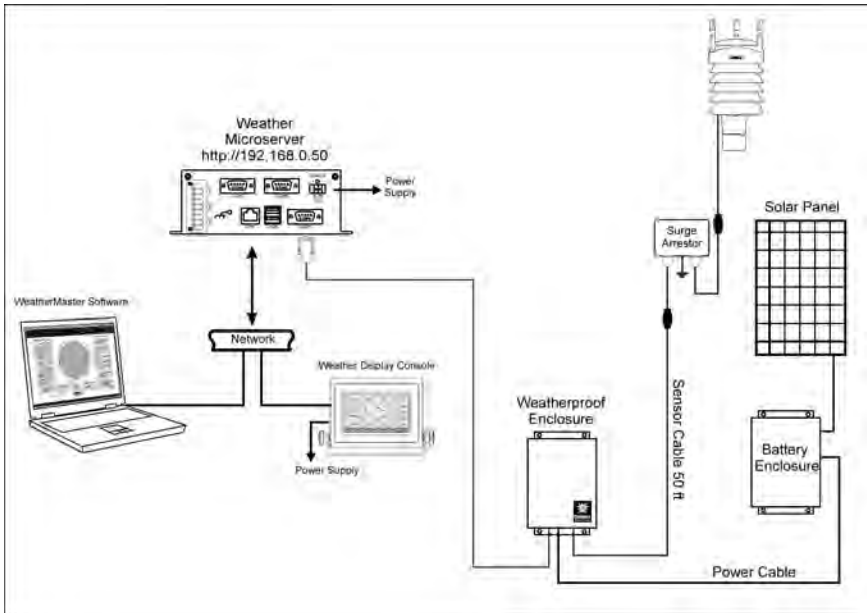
Weather Microserver
http://192,168.0.50

Power Supply

WeatherMaster Software

Network

Weather Display Console

Power Supply

Surge Arrestor

Solar Panel

Weatherproof Enclosure

Sensor Cable 50 ft

Battery Enclosure

Power Cable